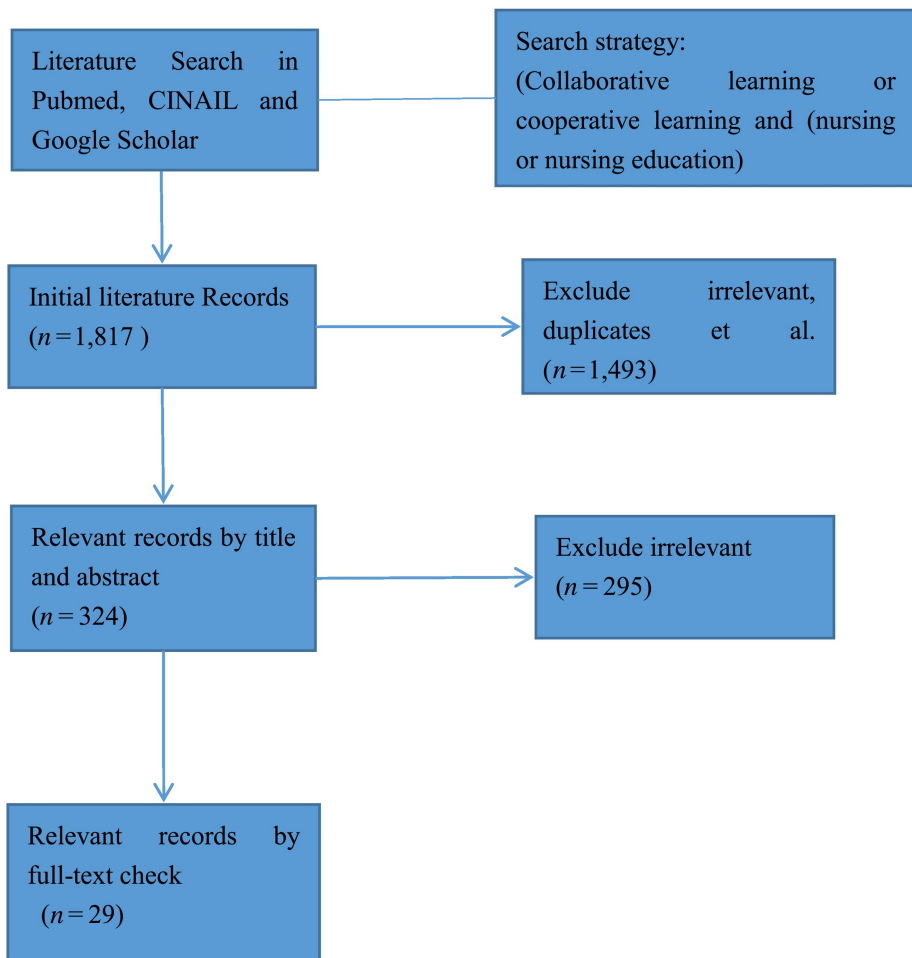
Literature Search in Pubmed, CINAIL and Google Scholar

Search strategy:
(Collaborative learning or cooperative learning and (nursing or nursing education)

Initial literature Records
($n = 1,817$ )

Exclude irrelevant, duplicates et al.
($n = 1,493$)

Relevant records by title and abstract
($n = 324$)

Exclude irrelevant
($n = 295$)

Relevant records by full-text check
($n = 29$)